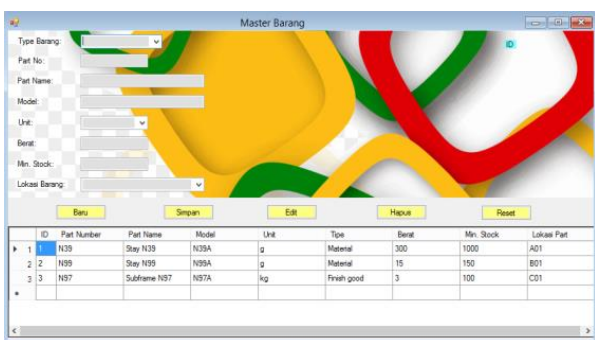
Master Barang

Type Barang:

Part No:

Part Name:

Model:

Unit:

Berat:

Min. Stock:

Lokasi Barang:

ID

Baru Simpan Edit Hapus Reset

| | ID | Part Number | Part Name | Model | Unit | Tipe | Berat | Min. Stock | Lokasi Part |
|---|---|---|---|---|---|---|---|---|---|
| 1 | 1 | N39 | Stay N39 | N39A | g | Material | 300 | 1000 | A01 |
| 2 | 2 | N99 | Stay N99 | N99A | g | Material | 15 | 150 | B01 |
| 3 | 3 | N97 | Subframe N97 | N97A | kg | Finish good | 3 | 100 | C01 |
| * | | | | | | | | | |